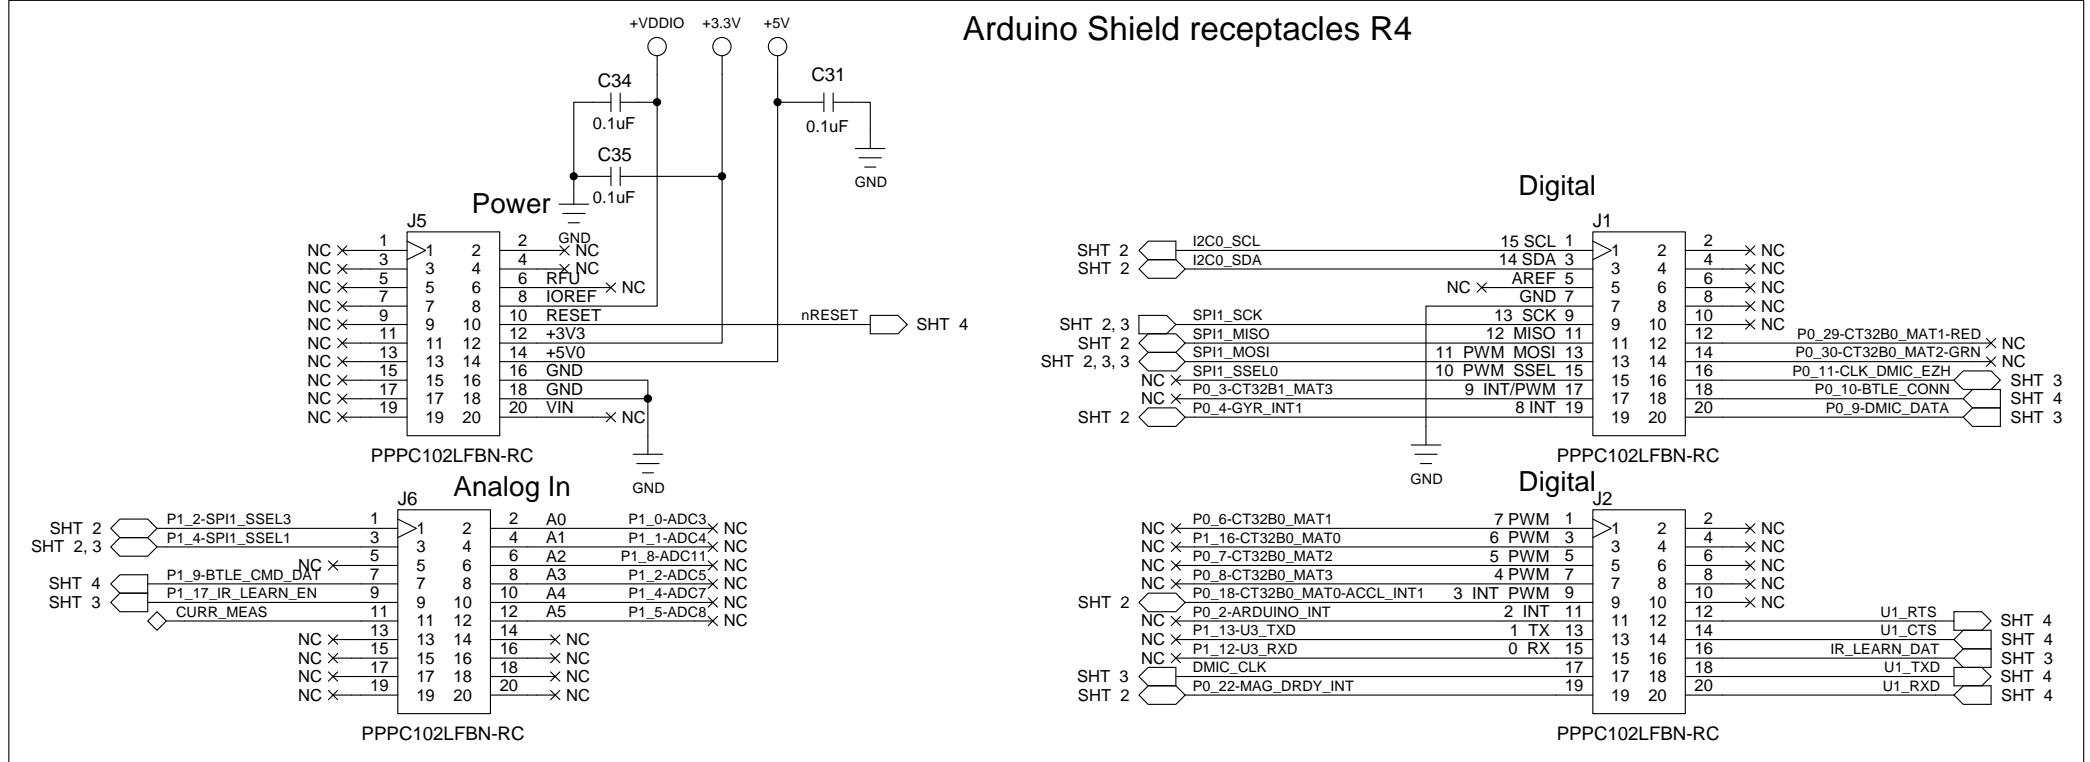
Arduino Shield receptacles R4

+VDDIO +3.3V +5V

C34
0.1uF
C35
0.1uF
C31
0.1uF
GND

Power
GND
J5

| NC | 1 | 1 | 2 | 2 | NC |
|---|---|---|---|---|---|
| NC | 3 | 3 | 4 | 4 | NC |
| NC | 5 | 5 | 6 | 6 RFU | NC |
| NC | 7 | 7 | 8 | 8 IOREF | |
| NC | 9 | 9 | 10 | 10 RESET | nRESET SHT 4 |
| NC | 11 | 11 | 12 | 12 +3V3 | |
| NC | 13 | 13 | 14 | 14 +5V0 | |
| NC | 15 | 15 | 16 | 16 GND | |
| NC | 17 | 17 | 18 | 18 GND | |
| NC | 19 | 19 | 20 | 20 VIN | NC |

PPPC102LFBN-RC
GND

Analog In
J6

| SHT 2 | P1_2-SPI1_SSEL3 | 1 | 1 | 2 | 2 A0 | P1_0-ADC3 | NC |
|---|---|---|---|---|---|---|---|
| SHT 2, 3 | P1_4-SPI1_SSEL1 | 3 | 3 | 4 | 4 A1 | P1_1-ADC4 | NC |
| | NC | 5 | 5 | 6 | 6 A2 | P1_8-ADC11 | NC |
| SHT 4 | P1_9-BTLE_CMD_DAT | 7 | 7 | 8 | 8 A3 | P1_2-ADC5 | NC |
| SHT 3 | P1_17_IR_LEARN_EN | 9 | 9 | 10 | 10 A4 | P1_4-ADC7 | NC |
| | CURR_MEAS | 11 | 11 | 12 | 12 A5 | P1_5-ADC8 | NC |
| | NC | 13 | 13 | 14 | 14 | | NC |
| | NC | 15 | 15 | 16 | 16 | | NC |
| | NC | 17 | 17 | 18 | 18 | | NC |
| | NC | 19 | 19 | 20 | 20 | | NC |

PPPC102LFBN-RC

Digital
J1

| SHT 2 | I2C0_SCL | 15 SCL 1 | 1 | 2 | 2 | NC |
|---|---|---|---|---|---|---|
| SHT 2 | I2C0_SDA | 14 SDA 3 | 3 | 4 | 4 | NC |
| | | AREF 5 | 5 | 6 | 6 | NC |
| | NC | GND 7 | 7 | 8 | 8 | NC |
| SHT 2, 3 | SPI1_SCK | 13 SCK 9 | 9 | 10 | 10 | NC |
| SHT 2 | SPI1_MISO | 12 MISO 11 | 11 | 12 | 12 | P0_29-CT32B0_MAT1-RED NC |
| SHT 2, 3, 3 | SPI1_MOSI | 11 PWM MOSI 13 | 13 | 14 | 14 | P0_30-CT32B0_MAT2-GRN NC |
| | SPI1_SSEL0 | 10 PWM SSEL 15 | 15 | 16 | 16 | P0_11-CLK_DMIC_EZH SHT 3 |
| NC | P0_3-CT32B1_MAT3 | 9 INT/PWM 17 | 17 | 18 | 18 | P0_10-BTLE_CONN SHT 4 |
| NC | P0_4-GYR_INT1 | 8 INT 19 | 19 | 20 | 20 | P0_9-DMIC_DATA SHT 3 |
| SHT 2 | | | | | | |

GND
PPPC102LFBN-RC

Digital
J2

| NC | P0_6-CT32B0_MAT1 | 7 PWM 1 | 1 | 2 | 2 | NC |
|---|---|---|---|---|---|---|
| NC | P1_16-CT32B0_MAT0 | 6 PWM 3 | 3 | 4 | 4 | NC |
| NC | P0_7-CT32B0_MAT2 | 5 PWM 5 | 5 | 6 | 6 | NC |
| NC | P0_8-CT32B0_MAT3 | 4 PWM 7 | 7 | 8 | 8 | NC |
| SHT 2 | P0_18-CT32B0_MAT0-ACCL_INT1 | 3 INT PWM 9 | 9 | 10 | 10 | NC |
| | P0_2-ARDUINO_INT | 2 INT 11 | 11 | 12 | 12 | U1_RTS SHT 4 |
| NC | P1_13-U3_TXD | 1 TX 13 | 13 | 14 | 14 | U1_CTS SHT 4 |
| NC | P1_12-U3_RXD | 0 RX 15 | 15 | 16 | 16 | IR_LEARN_DAT SHT 3 |
| NC | DMIC_CLK | 17 | 17 | 18 | 18 | U1_TXD SHT 4 |
| SHT 3 | P0_22-MAG_DRDY_INT | 19 | 19 | 20 | 20 | U1_RXD SHT 4 |
| SHT 2 | | | | | | |

PPPC102LFBN-RC